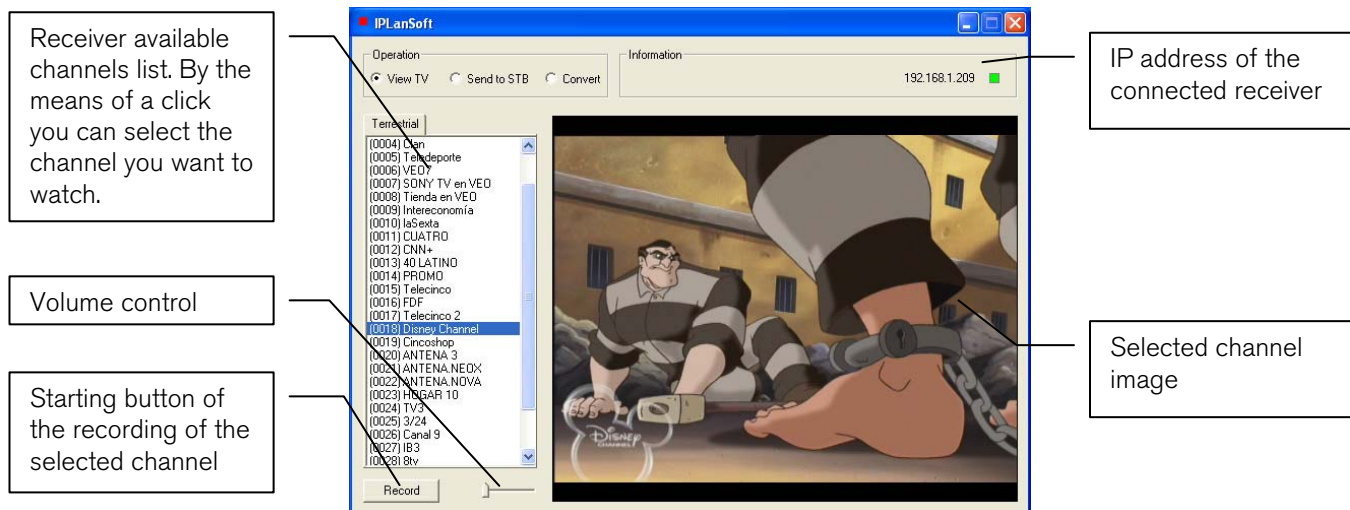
Receiver available channels list. By the means of a click you can select the channel you want to watch.

Volume control

Starting button of the recording of the selected channel

IPLanSoft

Operation

View TV Send to STB Convert

Information

192.168.1.209

Terrestrial

(0004) Clan
(0005) Teledeporte
(0006) VEO7
(0007) SONY TV en VEO
(0008) Tienda en VEO
(0009) Intereconomía
(0010) laSexta
(0011) CUATRO
(0012) CNN+
(0013) 40 LATINO
(0014) PROMO
(0015) Telecinco
(0016) FDF
(0017) Telecinco 2
(0018) Disney Channel
(0019) Cincoshop
(0020) ANTENA 3
(0021) ANTENA.NEOX
(0022) ANTENA.NOVA
(0023) HOGAR 10
(0024) TV3
(0025) 3/24
(0026) Canal 9
(0027) IB3
(0028) 8tv

Record

Disney CHANNEL

IP address of the connected receiver

Selected channel image